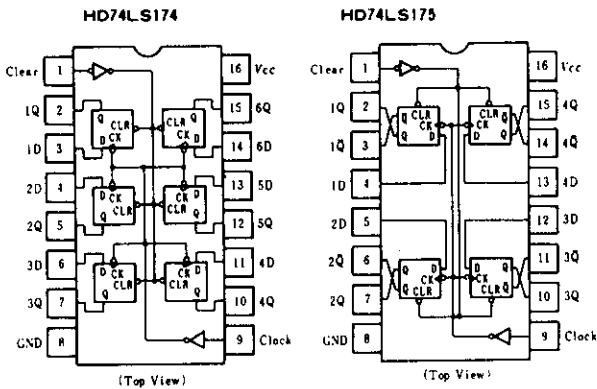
HD74LS174

Clear 1
1Q 2
1D 3
2D 4
2Q 5
3D 6
3Q 7
GND 8
16 Vcc
15 6Q
14 6D
13 5D
12 5Q
11 4D
10 4Q
9 Clock

Q CLR CK D
CLR CK D Q
D CK CLR Q
D CK CLR Q
Q D CK CLR
D CK CLR Q

(Top View)

HD74LS175

Clear 1
1Q 2
$1\bar{Q}$ 3
1D 4
2D 5
$2\bar{Q}$ 6
2Q 7
GND 8
16 Vcc
15 4Q
14 $4\bar{Q}$
13 4D
12 3D
11 $3\bar{Q}$
10 3Q
9 Clock

Q $\bar{Q}$ CLR CK D
CLR CK $\bar{Q}$ D Q
$\bar{Q}$ Q D CK CLR
D CK CLR Q $\bar{Q}$

(Top View)